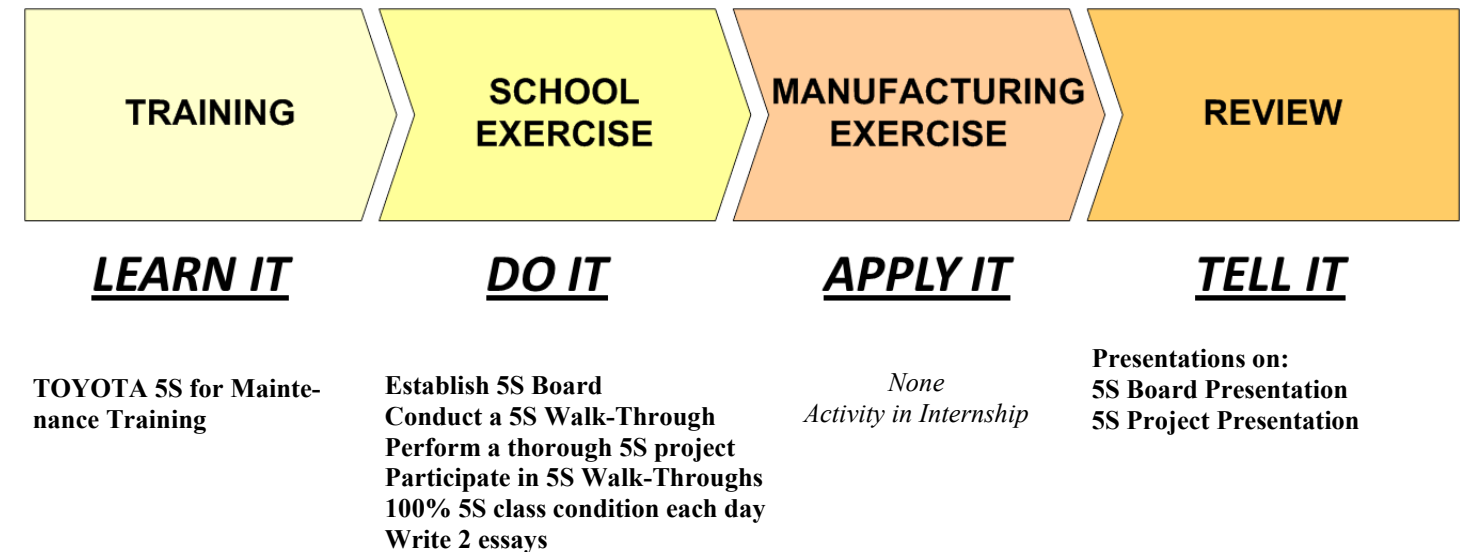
TRAINING

SCHOOL EXERCISE

MANUFACTURING EXERCISE

REVIEW

LEARN IT

DO IT

APPLY IT

TELL IT

TOYOTA 5S for Maintenance Training

Establish 5S Board
Conduct a 5S Walk-Through
Perform a thorough 5S project
Participate in 5S Walk-Throughs
100% 5S class condition each day
Write 2 essays

None
Activity in Internship

Presentations on:
5S Board Presentation
5S Project Presentation